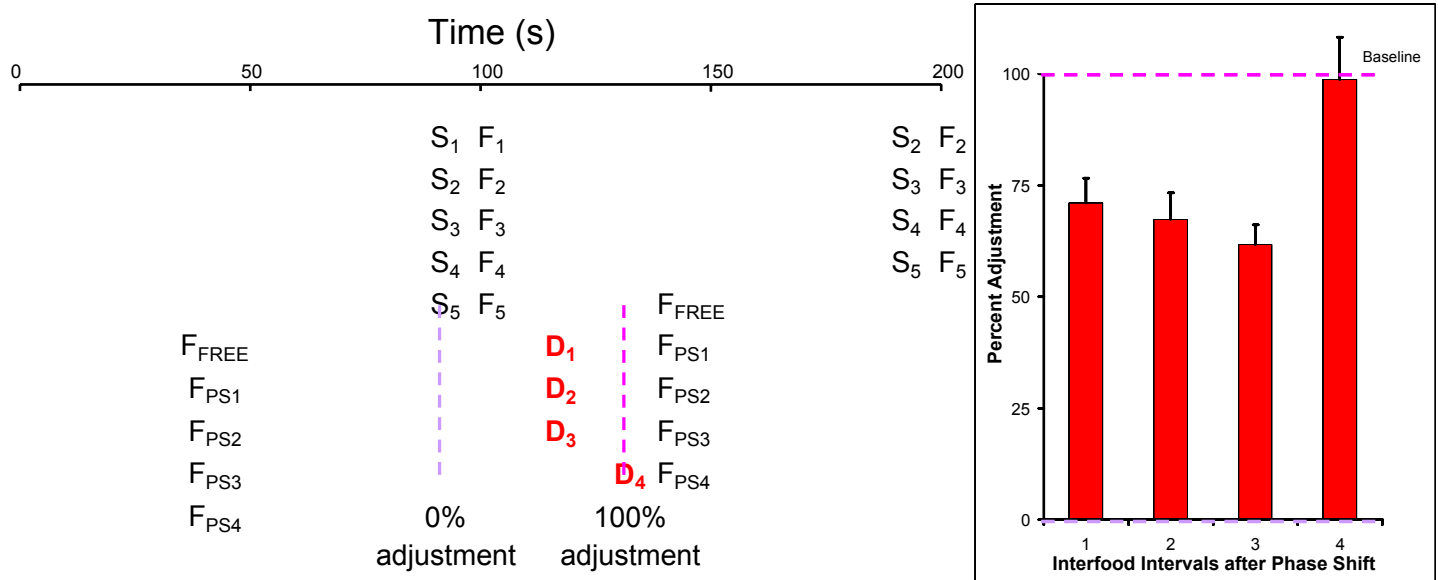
Time (s)

0 50 100 150 200

$S_1$ $F_1$
$S_2$ $F_2$
$S_3$ $F_3$
$S_4$ $F_4$
$S_5$ $F_5$

$S_2$ $F_2$
$S_3$ $F_3$
$S_4$ $F_4$
$S_5$ $F_5$

$F_{FREE}$
$F_{PS1}$
$F_{PS2}$
$F_{PS3}$
$F_{PS4}$

$D_1$
$D_2$
$D_3$
$D_4$

$F_{FREE}$
$F_{PS1}$
$F_{PS2}$
$F_{PS3}$
$F_{PS4}$

0% adjustment

100% adjustment

Baseline

Percent Adjustment

100
75
50
25
0

1 2 3 4

Interfood Intervals after Phase Shift